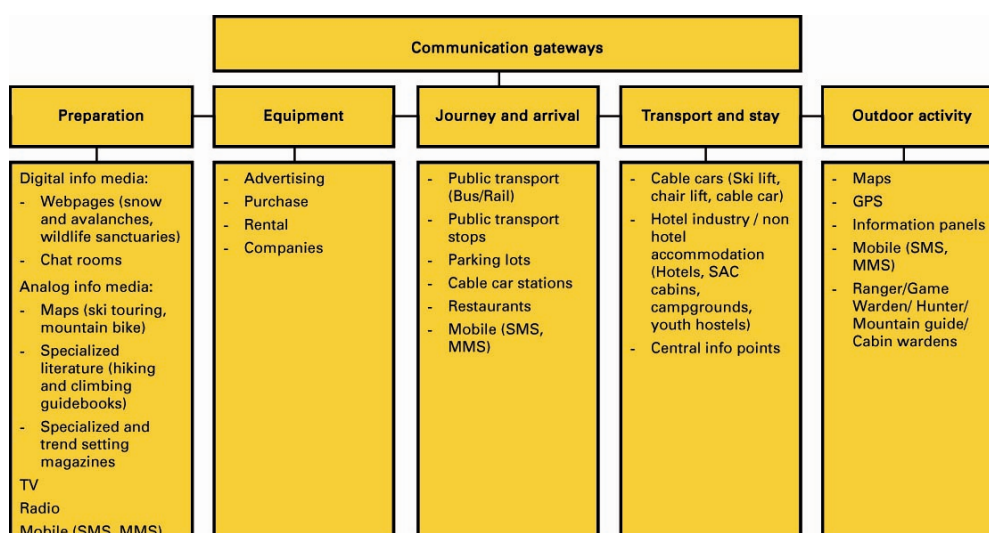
Communication gateways

Preparation

Equipment

Journey and arrival

Transport and stay

Outdoor activity

Digital info media:
- Webpages (snow and avalanches, wildlife sanctuaries)
- Chat rooms
Analog info media:
- Maps (ski touring, mountain bike)
- Specialized literature (hiking and climbing guidebooks)
- Specialized and trend setting magazines
TV
Radio
Mobile (SMS, MMS)

- Advertising
- Purchase
- Rental
- Companies

- Public transport (Bus/Rail)
- Public transport stops
- Parking lots
- Cable car stations
- Restaurants
- Mobile (SMS, MMS)

- Cable cars (Ski lift, chair lift, cable car)
- Hotel industry / non hotel accommodation (Hotels, SAC cabins, campgrounds, youth hostels)
- Central info points

- Maps
- GPS
- Information panels
- Mobile (SMS, MMS)
- Ranger/Game Warden/ Hunter/ Mountain guide/ Cabin wardens